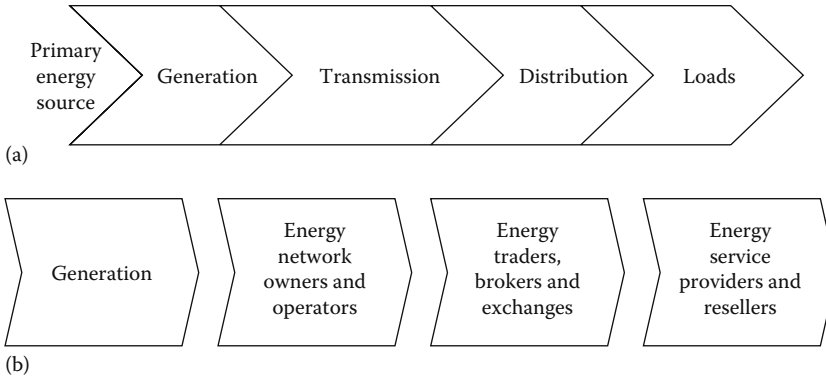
Primary energy source

Generation

Transmission

Distribution

Loads

(a)

Generation

Energy network owners and operators

Energy traders, brokers and exchanges

Energy service providers and resellers

(b)